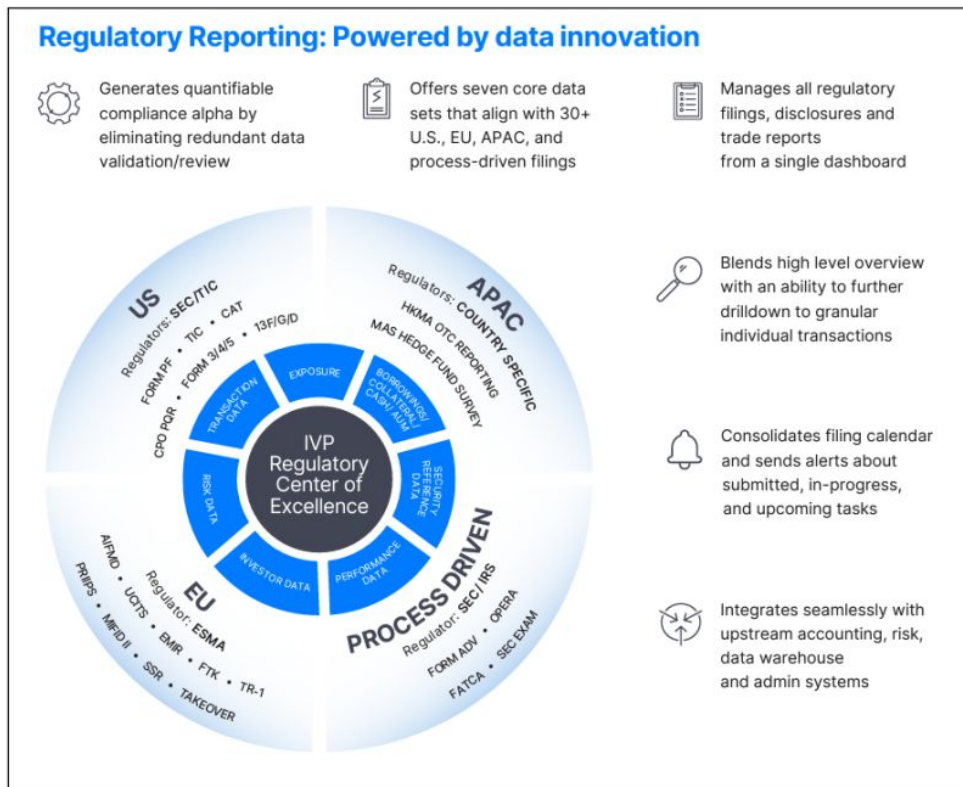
Regulatory Reporting: Powered by data innovation

Generates quantifiable compliance alpha by eliminating redundant data validation/review

Offers seven core data sets that align with 30+ U.S., EU, APAC, and process-driven filings

Manages all regulatory filings, disclosures and trade reports from a single dashboard

US
Regulators: SEC/TIC
FORM PF • TIC • CAT
CPO PQR • FORM 3/4/5 • 13F/G/D

APAC
Regulators: COUNTRY SPECIFIC
HKMA OTC REPORTING
MAS HEDGE FUND SURVEY

EXPOSURE
TRANSACTION DATA
BORROWINGS/ COLLATERAL/ CASH/ AUM
RISK DATA
SECURITY REFERENCE DATA
INVESTOR DATA
PERFORMANCE DATA

IVP Regulatory Center of Excellence

EU
Regulator: ESMA
AIFMD • UCITS • EMIR • FTK • TR-1
PRIIPS • MIFID II • SSR • TAKEOVER

PROCESS DRIVEN
Regulator: SEC/ IRS
FORM ADV • OPERA
FATCA • SEC EXAM

Blends high level overview with an ability to further drilldown to granular individual transactions

Consolidates filing calendar and sends alerts about submitted, in-progress, and upcoming tasks

Integrates seamlessly with upstream accounting, risk, data warehouse and admin systems